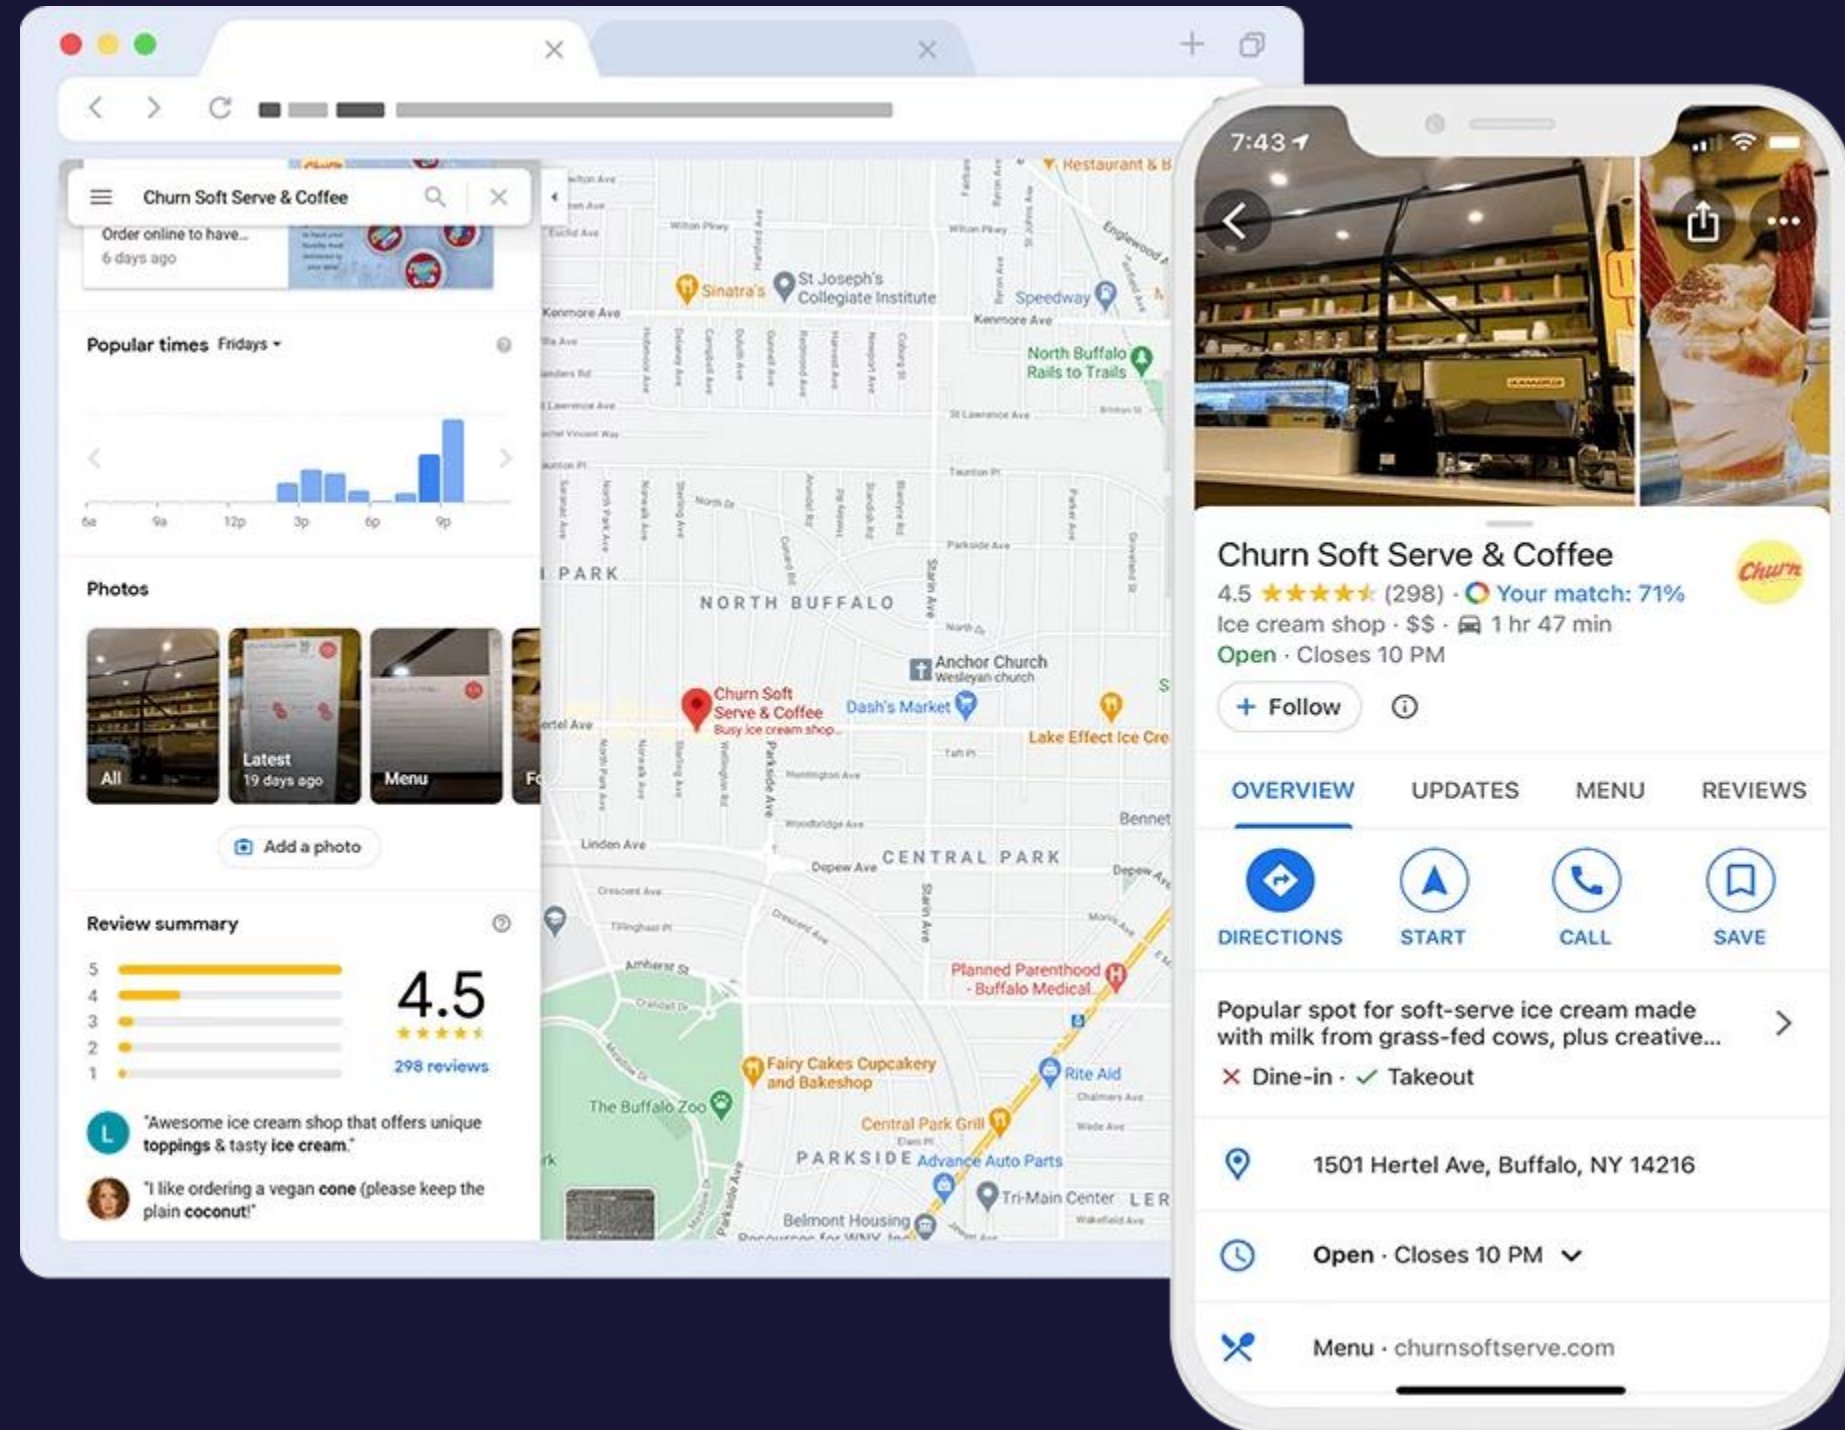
Churn Soft Serve & Coffee

Order online to have...
6 days ago

Popular times Fridays

6a 9a 12p 3p 6p 9p

Photos

All
Latest 19 days ago
Menu

Add a photo

Review summary

5
4
3
2
1

4.5
298 reviews

"Awesome ice cream shop that offers unique toppings & tasty ice cream."

"I like ordering a vegan cone (please keep the plain coconut!"

Restaurant & B
Sinatra's
St Joseph's Collegiate Institute
Speedway
Kenmore Ave
North Buffalo Rails to Trails
PARK
NORTH BUFFALO
Anchor Church Wesleyan church
Churn Soft Serve & Coffee Busy ice cream shop
Dash's Market
Lake Effect Ice Cre
Hertel Ave
Linden Ave
CENTRAL PARK
Depew Ave
Bennet
Amherst St
Planned Parenthood - Buffalo Medical...
Fairy Cakes Cupcakery and Bakeshop
Rite Aid
The Buffalo Zoo
Central Park Grill
PARKSIDE
Advance Auto Parts
Tri-Main Center
Belmont Housing Resources for WNY, Inc

7:43

Churn Soft Serve & Coffee
4.5 (298) · Your match: 71%
Ice cream shop · $$ · 1 hr 47 min
Open · Closes 10 PM
Churn
+ Follow

OVERVIEW UPDATES MENU REVIEWS

DIRECTIONS START CALL SAVE

Popular spot for soft-serve ice cream made with milk from grass-fed cows, plus creative...
Dine-in · Takeout

1501 Hertel Ave, Buffalo, NY 14216

Open · Closes 10 PM

Menu · churnsoftserve.com